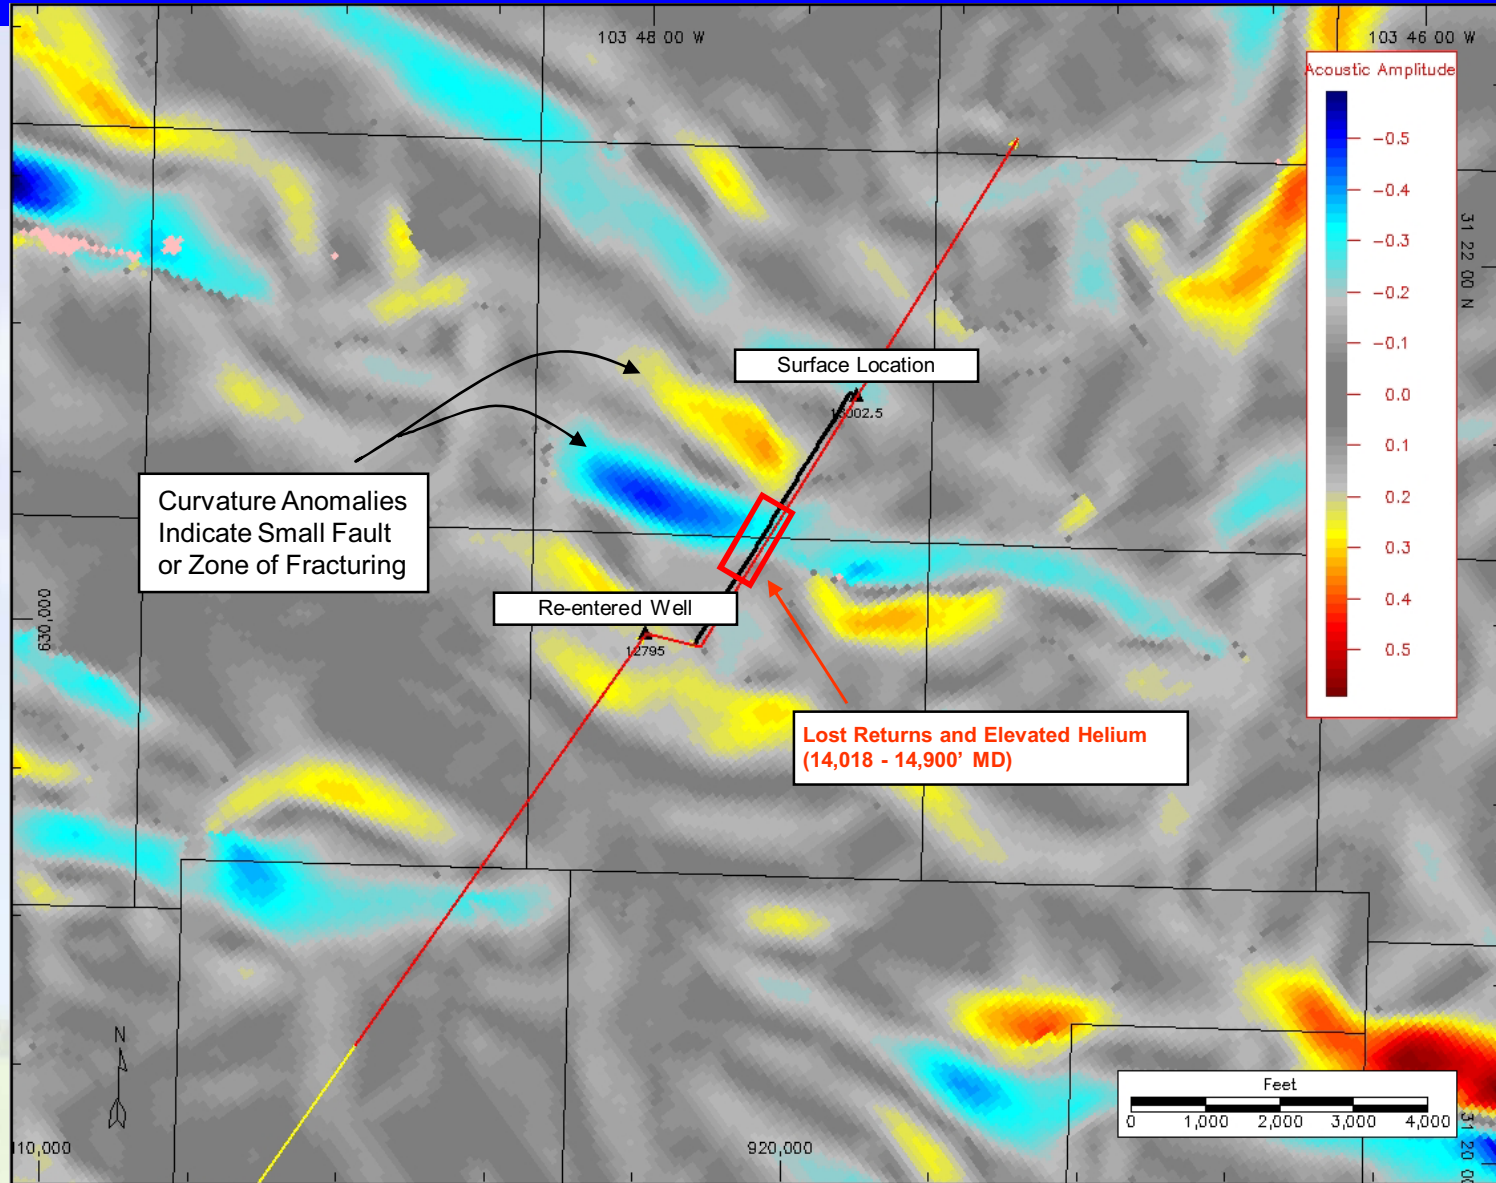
103 48 00 W

103 46 00 W

Acoustic Amplitude

−0.5
−0.4
−0.3
−0.2
−0.1
0.0
0.1
0.2
0.3
0.4
0.5

31 22 00 N

Surface Location

13002.5

Curvature Anomalies Indicate Small Fault or Zone of Fracturing

Re-entered Well

12795

630,000

Lost Returns and Elevated Helium (14,018 - 14,900' MD)

N

Feet

0 1,000 2,000 3,000 4,000

110,000

920,000

31 20 00